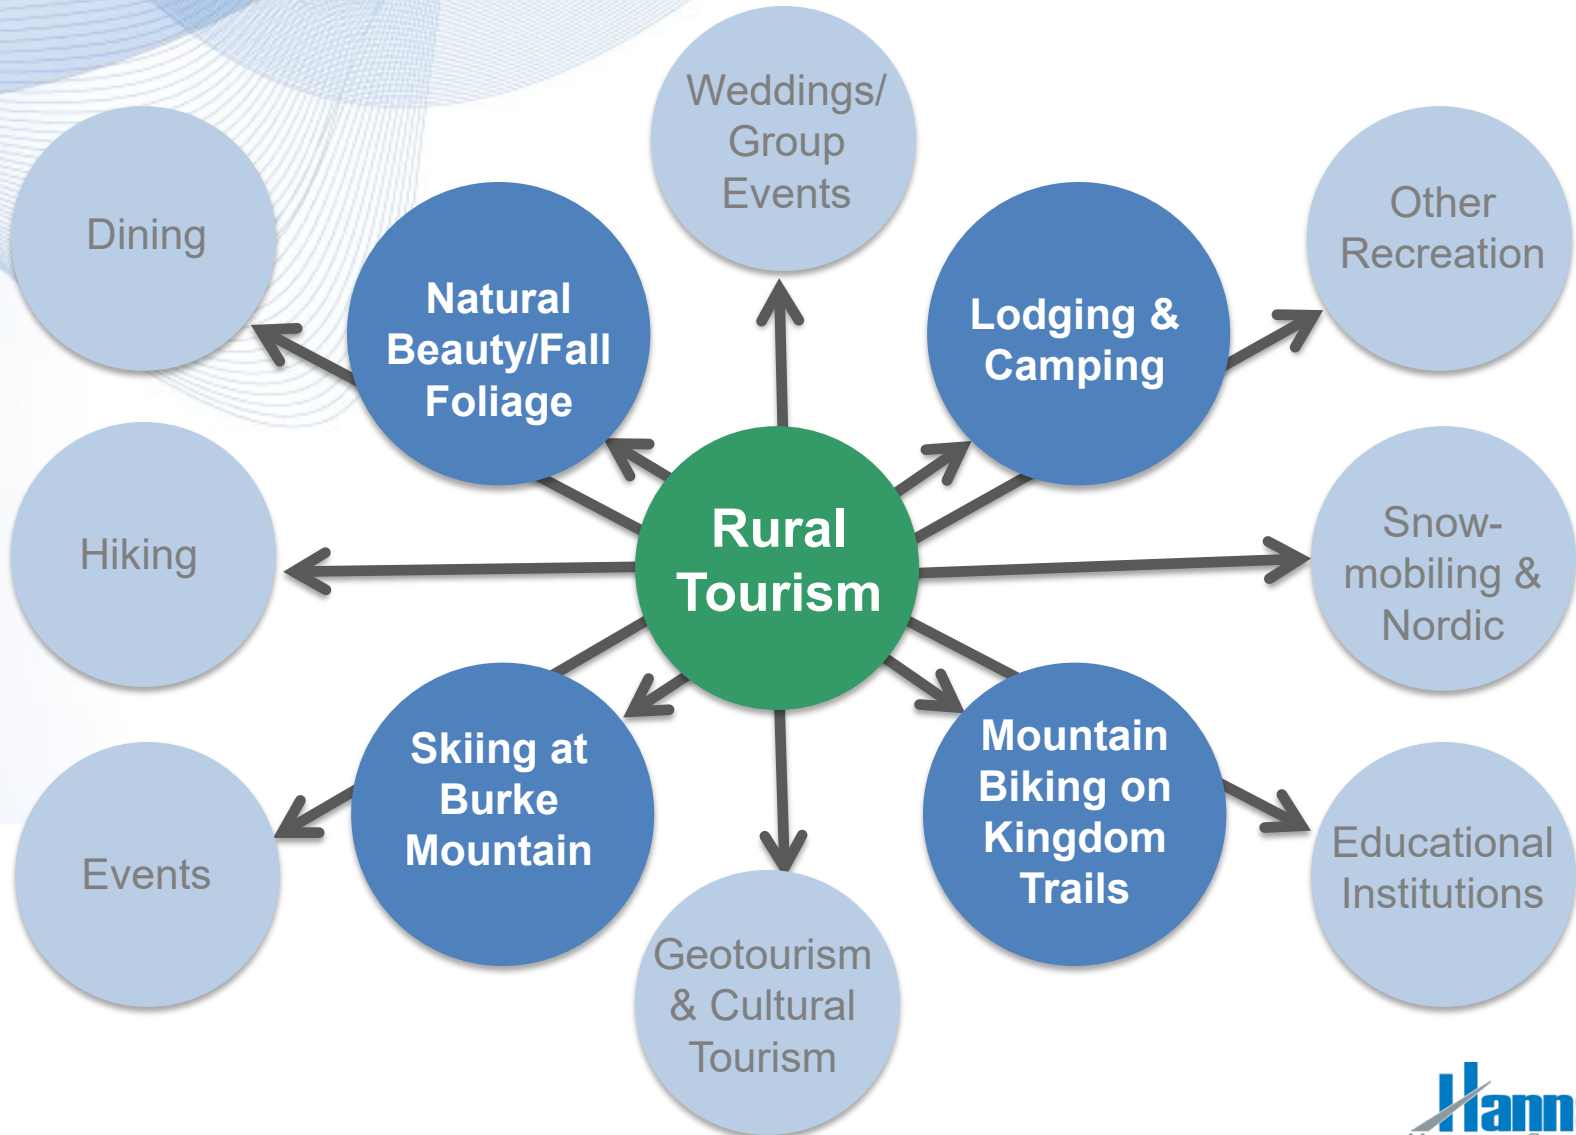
Rural Tourism

Natural Beauty/Fall Foliage

Weddings/ Group Events

Lodging & Camping

Other Recreation

Dining

Hiking

Snow-mobiling & Nordic

Skiing at Burke Mountain

Mountain Biking on Kingdom Trails

Events

Geotourism & Cultural Tourism

Educational Institutions

Hann